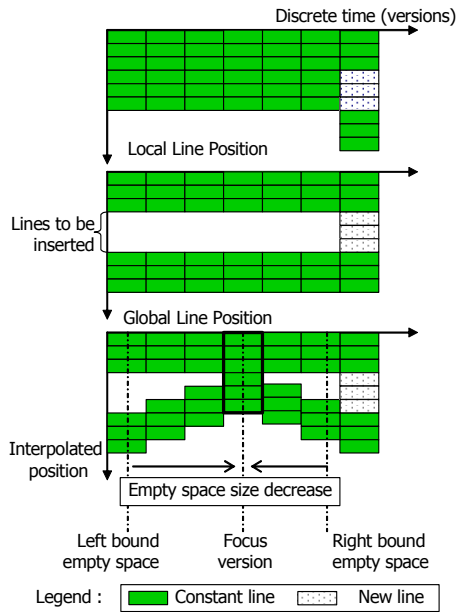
Discrete time (versions)

Local Line Position

Lines to be inserted

Global Line Position

Interpolated position

Empty space size decrease

Left bound empty space

Focus version

Right bound empty space

Legend : Constant line New line